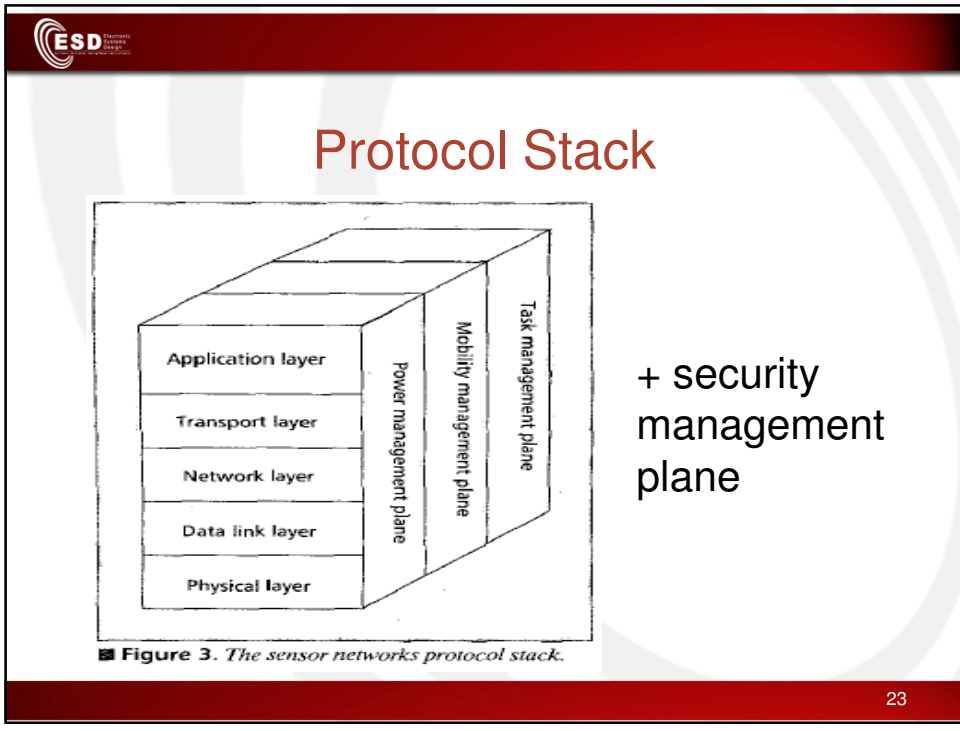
ESD Electronic Systems Design

Protocol Stack

Application layer

Transport layer

Network layer

Data link layer

Physical layer

Power management plane

Mobility management plane

Task management plane

Figure 3. The sensor networks protocol stack.

+ security management plane

23